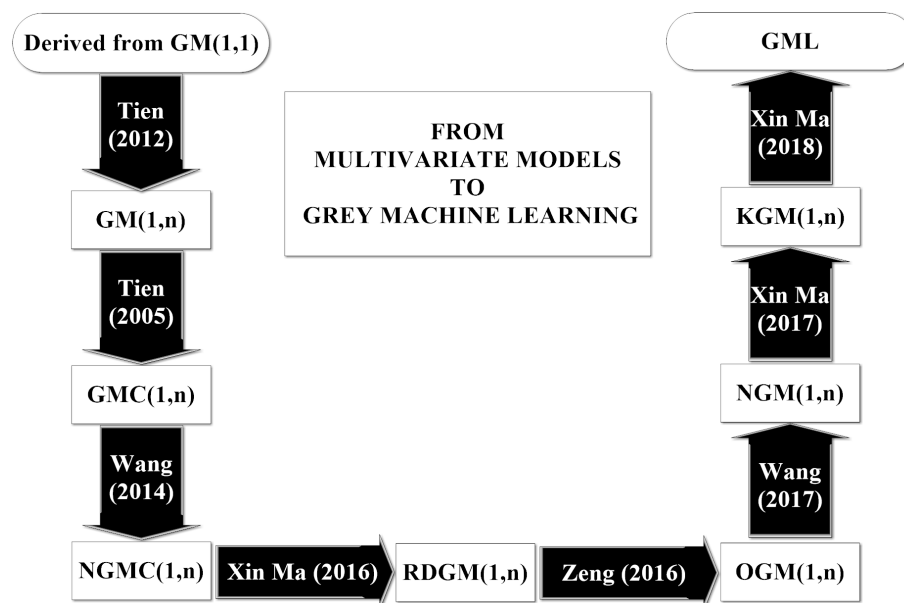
Derived from GM(1,1)

Tien (2012)

GM(1,n)

Tien (2005)

GMC(1,n)

Wang (2014)

NGMC(1,n)

Xin Ma (2016)

RDGM(1,n)

Zeng (2016)

OGM(1,n)

Wang (2017)

NGM(1,n)

Xin Ma (2017)

KGM(1,n)

Xin Ma (2018)

GML

FROM
MULTIVARIATE MODELS
TO
GREY MACHINE LEARNING